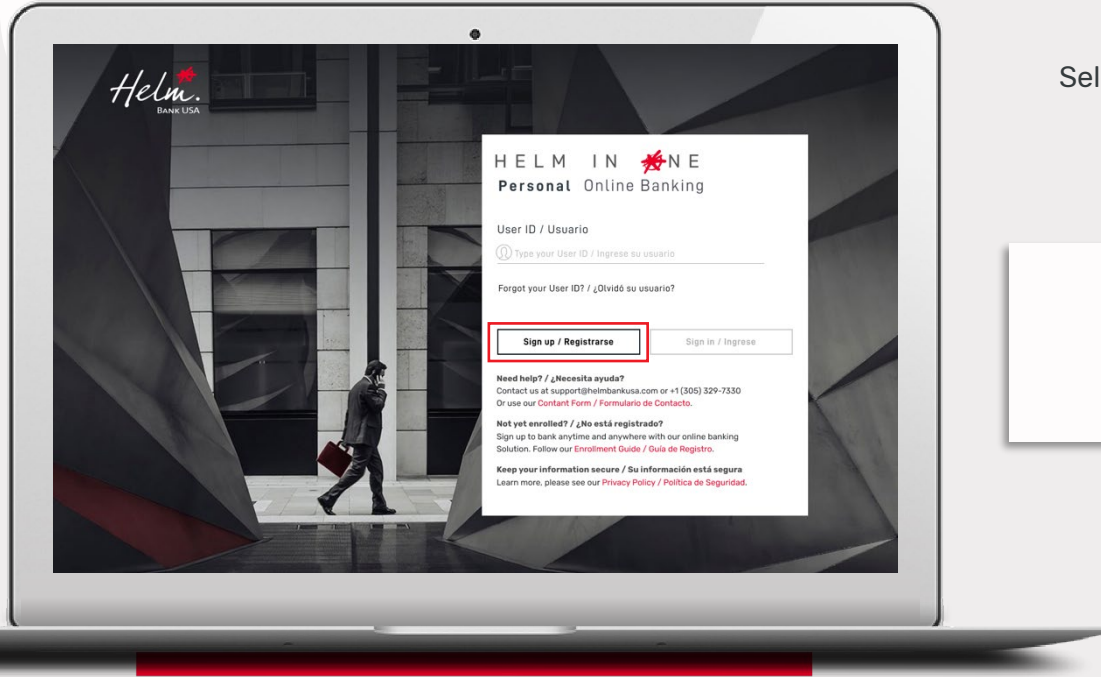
Helm.
BANK USA

HELM IN ONE
Personal Online Banking

User ID / Usuario

Type your User ID / Ingrese su usuario

Forgot your User ID? / ¿Olvidó su usuario?

Sign up / Registrarse

Sign in / Ingrese

Need help? / ¿Necesita ayuda?
Contact us at support@helmbankusa.com or +1 (305) 329-7330
Or use our Contant Form / Formulario de Contacto.

Not yet enrolled? / ¿No está registrado?
Sign up to bank anytime and anywhere with our online banking Solution. Follow our Enrollment Guide / Guía de Registro.

Keep your information secure / Su información está segura
Learn more, please see our Privacy Policy / Política de Seguridad.

Sel